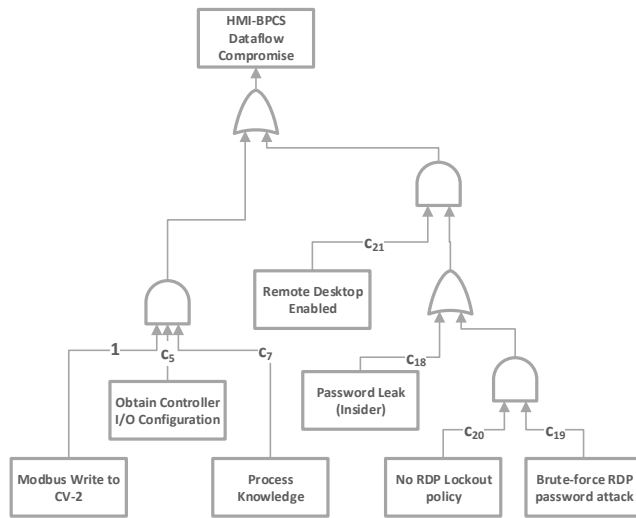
HMI-BPCS Dataflow Compromise

$c_{21}$

Remote Desktop Enabled

$c_{18}$

Password Leak (Insider)

$c_{20}$

$c_{19}$

No RDP Lockout policy

Brute-force RDP password attack

1

$c_5$

$c_7$

Obtain Controller I/O Configuration

Modbus Write to CV-2

Process Knowledge